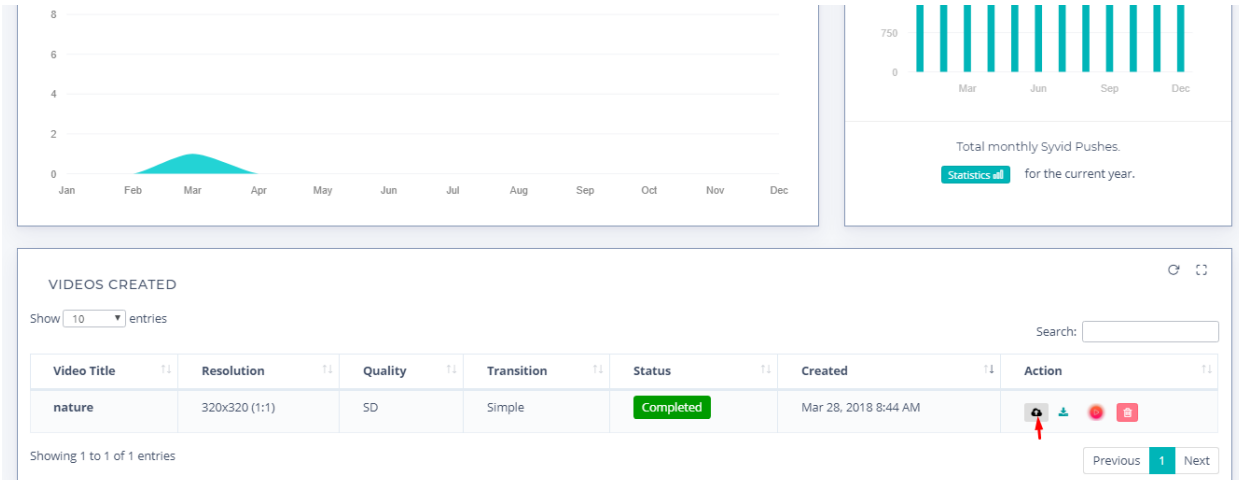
8
6
4
2
0
Jan Feb Mar Apr May Jun Jul Aug Sep Oct Nov Dec

750
0
Mar Jun Sep Dec

Total monthly Syvid Pushes.
Statistics for the current year.

VIDEOS CREATED

Show 10 entries

Search:

| Video Title | Resolution | Quality | Transition | Status | Created | Action |
|---|---|---|---|---|---|---|
| nature | 320x320 (1:1) | SD | Simple | Completed | Mar 28, 2018 8:44 AM | |

Showing 1 to 1 of 1 entries

Previous 1 Next